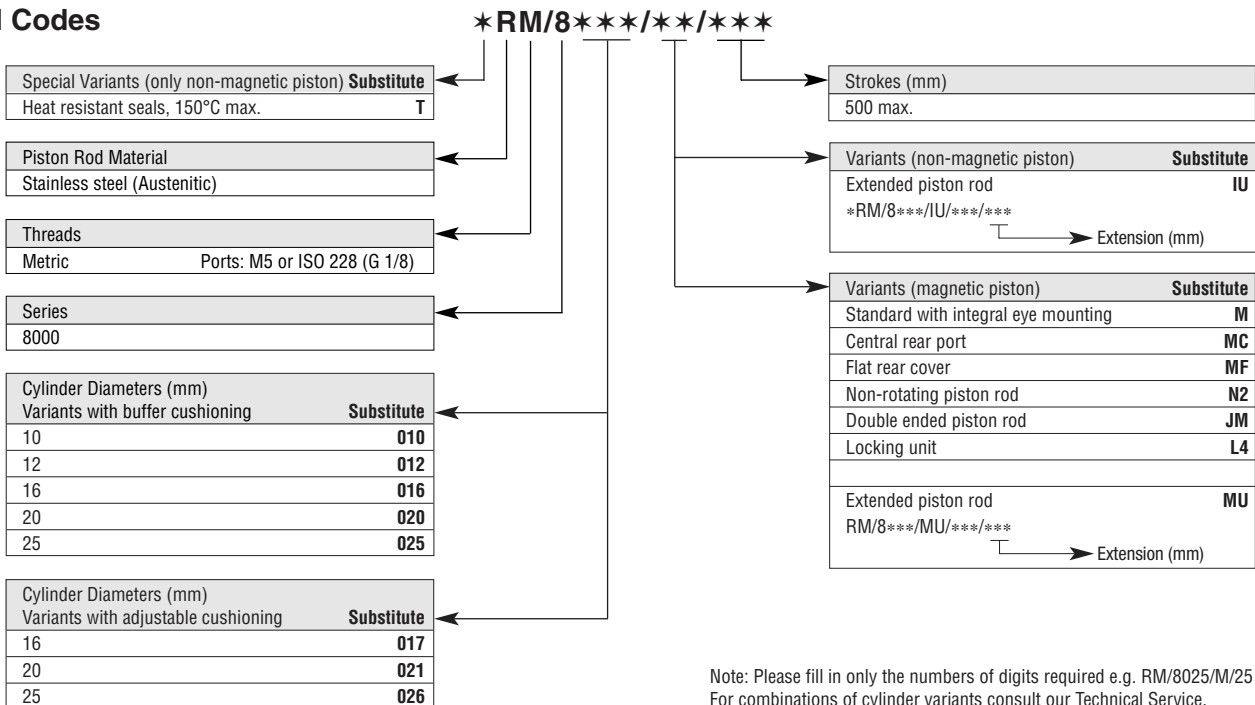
Codes

∗RM/8∗∗∗/∗∗/∗∗∗

| Special Variants (only non-magnetic piston) | Substitute |
|---|---|
| Heat resistant seals, 150°C max. | T |

| Piston Rod Material |
|---|
| Stainless steel (Austenitic) |

| Threads | |
|---|---|
| Metric | Ports: M5 or ISO 228 (G 1/8) |

| Series |
|---|
| 8000 |

| Cylinder Diameters (mm) Variants with buffer cushioning | Substitute |
|---|---|
| 10 | 010 |
| 12 | 012 |
| 16 | 016 |
| 20 | 020 |
| 25 | 025 |

| Cylinder Diameters (mm) Variants with adjustable cushioning | Substitute |
|---|---|
| 16 | 017 |
| 20 | 021 |
| 25 | 026 |

| Strokes (mm) |
|---|
| 500 max. |

| Variants (non-magnetic piston) | Substitute |
|---|---|
| Extended piston rod | IU |
| ∗RM/8∗∗∗/IU/∗∗∗/∗∗∗ Extension (mm) | |

| Variants (magnetic piston) | Substitute |
|---|---|
| Standard with integral eye mounting | M |
| Central rear port | MC |
| Flat rear cover | MF |
| Non-rotating piston rod | N2 |
| Double ended piston rod | JM |
| Locking unit | L4 |
| | |
| Extended piston rod | MU |
| RM/8∗∗∗/MU/∗∗∗/∗∗∗ Extension (mm) | |

Note: Please fill in only the numbers of digits required e.g. RM/8025/M/25
For combinations of cylinder variants consult our Technical Service.